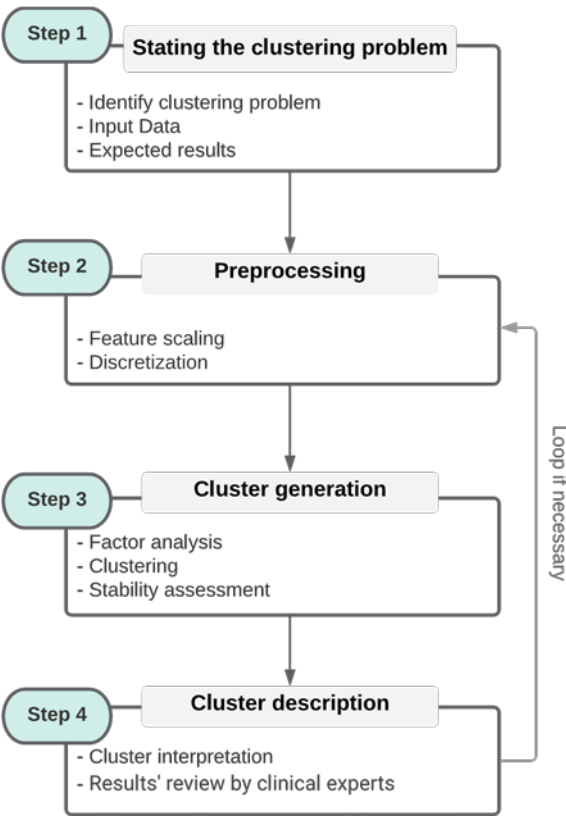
Step 1
Stating the clustering problem
- Identify clustering problem
- Input Data
- Expected results

Step 2
Preprocessing
- Feature scaling
- Discretization

Step 3
Cluster generation
- Factor analysis
- Clustering
- Stability assessment

Step 4
Cluster description
- Cluster interpretation
- Results' review by clinical experts

Loop if necessary